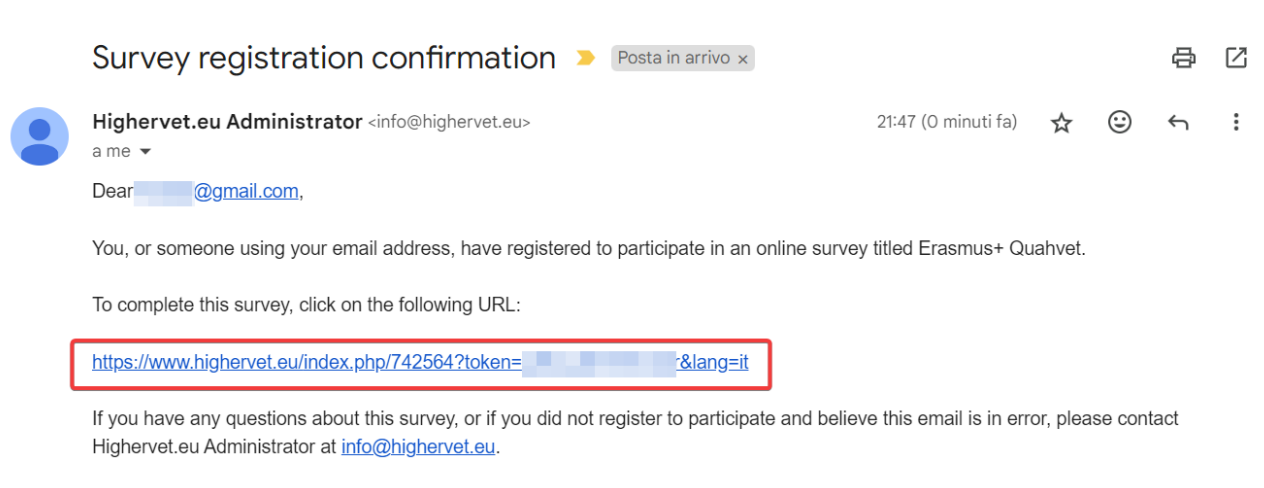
Survey registration confirmation Posta in arrivo ×

Highervet.eu Administrator <info@highervet.eu> 21:47 (0 minuti fa)
a me

Dear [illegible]@gmail.com,

You, or someone using your email address, have registered to participate in an online survey titled Erasmus+ Quahvet.

To complete this survey, click on the following URL:

https://www.highervet.eu/index.php/742564?token=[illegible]&lang=it

If you have any questions about this survey, or if you did not register to participate and believe this email is in error, please contact Highervet.eu Administrator at info@highervet.eu.